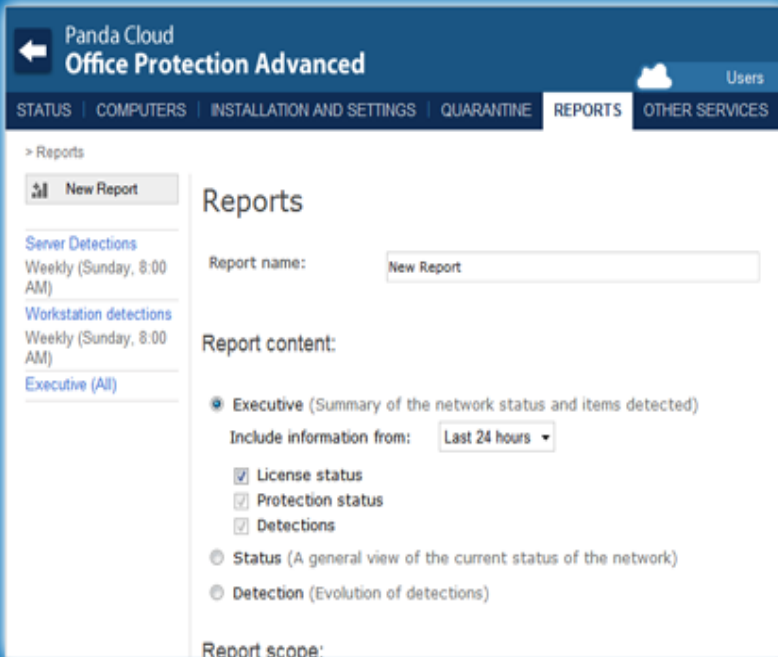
Panda Cloud
Office Protection Advanced

Users

STATUS | COMPUTERS | INSTALLATION AND SETTINGS | QUARANTINE | REPORTS | OTHER SERVICES

> Reports

New Report

Server Detections
Weekly (Sunday, 8:00 AM)

Workstation detections
Weekly (Sunday, 8:00 AM)

Executive (All)

Reports

Report name: New Report

Report content:

Executive (Summary of the network status and items detected)

Include information from: Last 24 hours

License status

Protection status

Detections

Status (A general view of the current status of the network)

Detection (Evolution of detections)

Report scope: